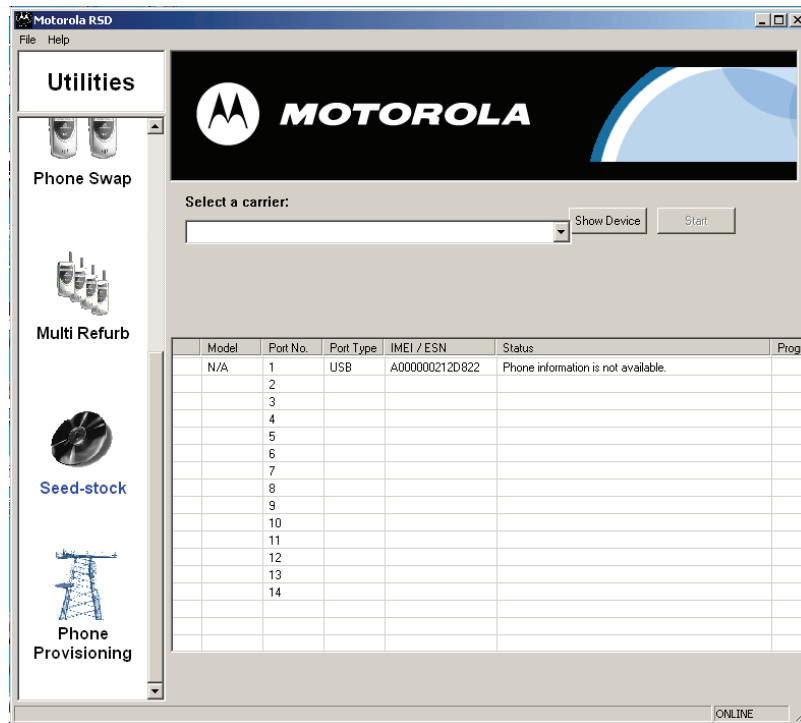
Motorola RSD

File Help

Utilities

Phone Swap

Multi Refurb

Seed-stock

Phone Provisioning

MOTOROLA

Select a carrier:

Show Device

Start

| | Model | Port No. | Port Type | IMEI / ESN | Status | Prog |
|---|---|---|---|---|---|---|
| | N/A | 1 | USB | A000000212D822 | Phone information is not available. | |
| | | 2 | | | | |
| | | 3 | | | | |
| | | 4 | | | | |
| | | 5 | | | | |
| | | 6 | | | | |
| | | 7 | | | | |
| | | 8 | | | | |
| | | 9 | | | | |
| | | 10 | | | | |
| | | 11 | | | | |
| | | 12 | | | | |
| | | 13 | | | | |
| | | 14 | | | | |

ONLINE